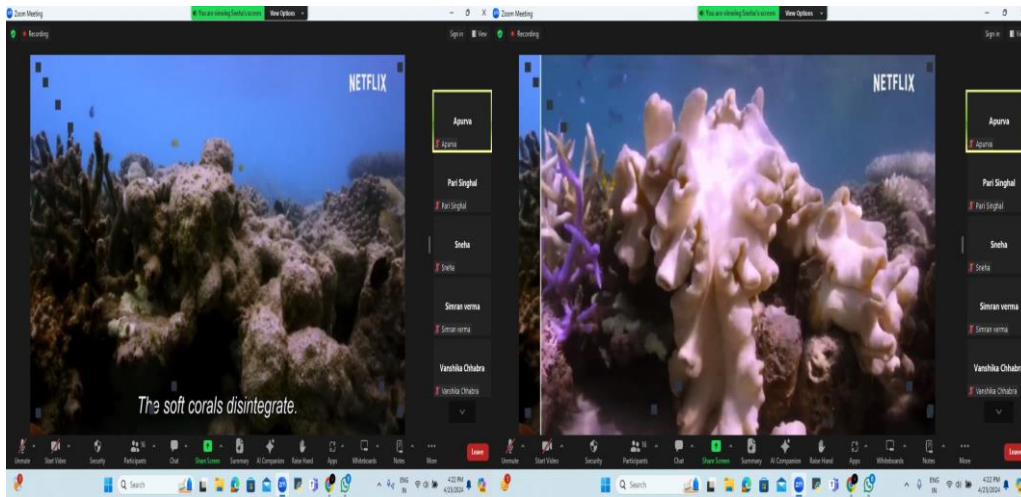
Zoom Meeting
You are viewing Sneha's screen
View Options
Recording
NETFLIX
The soft corals disintegrate.
Apurva
Apurva
Pari Singhal
Pari Singhal
Sneha
Sneha
Simran verma
Simran verma
Vanshika Chhabra
Vanshika Chhabra
Unmute
Start Video
Security
Participants
Chat
Share Screen
Summary
AI Companion
Raise Hand
Apps
Whiteboards
Notes
More
Leave
Search
ENG IN
4:22 PM
4/23/2024

Zoom Meeting
You are viewing Sneha's screen
View Options
Sign in
View
Recording
NETFLIX
Apurva
Apurva
Pari Singhal
Pari Singhal
Sneha
Sneha
Simran verma
Simran verma
Vanshika Chhabra
Vanshika Chhabra
Unmute
Start Video
Security
Participants
Chat
Share Screen
Summary
AI Companion
Raise Hand
Apps
Whiteboards
Notes
More
Leave
Search
ENG IN
4:22 PM
4/23/2024